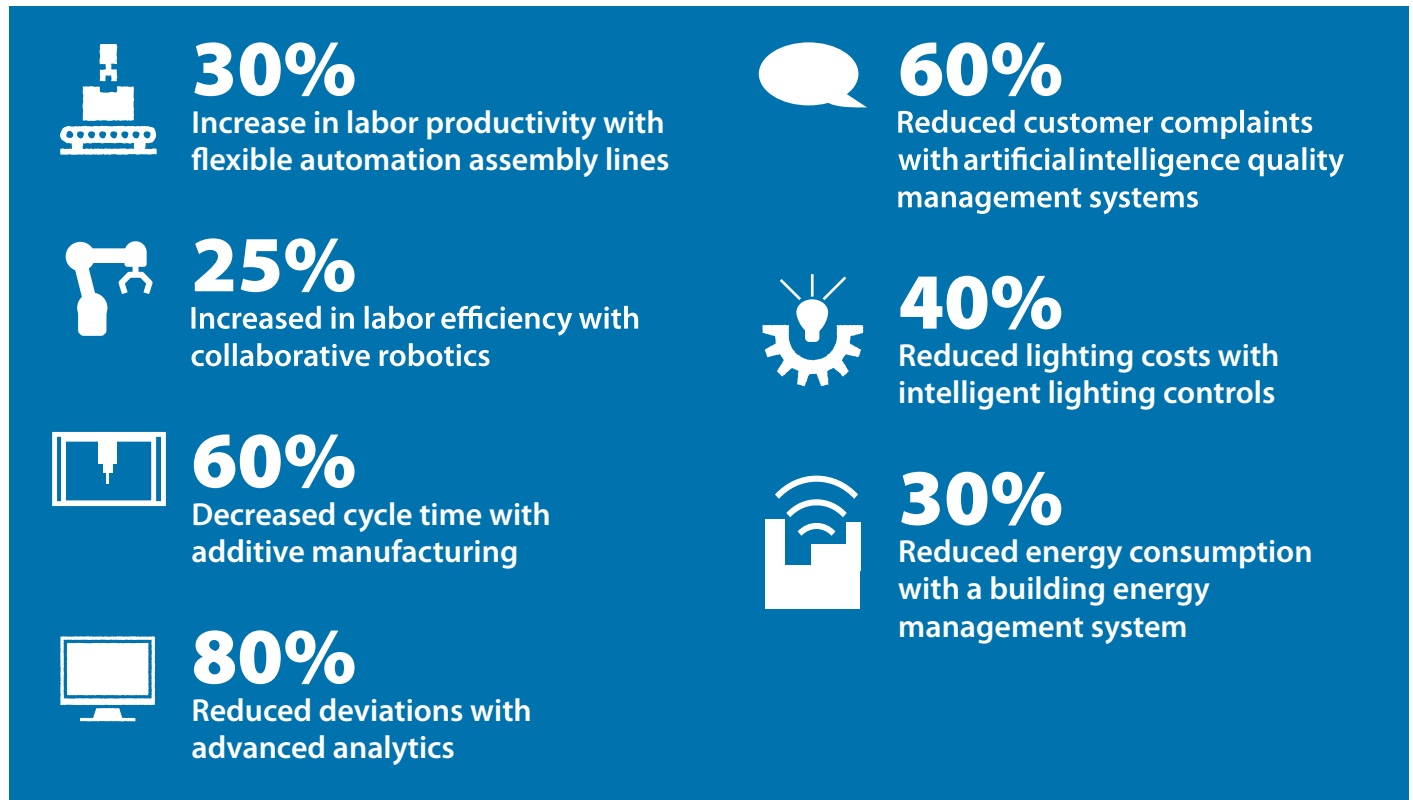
30%
Increase in labor productivity with flexible automation assembly lines

25%
Increased in labor efficiency with collaborative robotics

60%
Decreased cycle time with additive manufacturing

80%
Reduced deviations with advanced analytics

60%
Reduced customer complaints with artificial intelligence quality management systems

40%
Reduced lighting costs with intelligent lighting controls

30%
Reduced energy consumption with a building energy management system